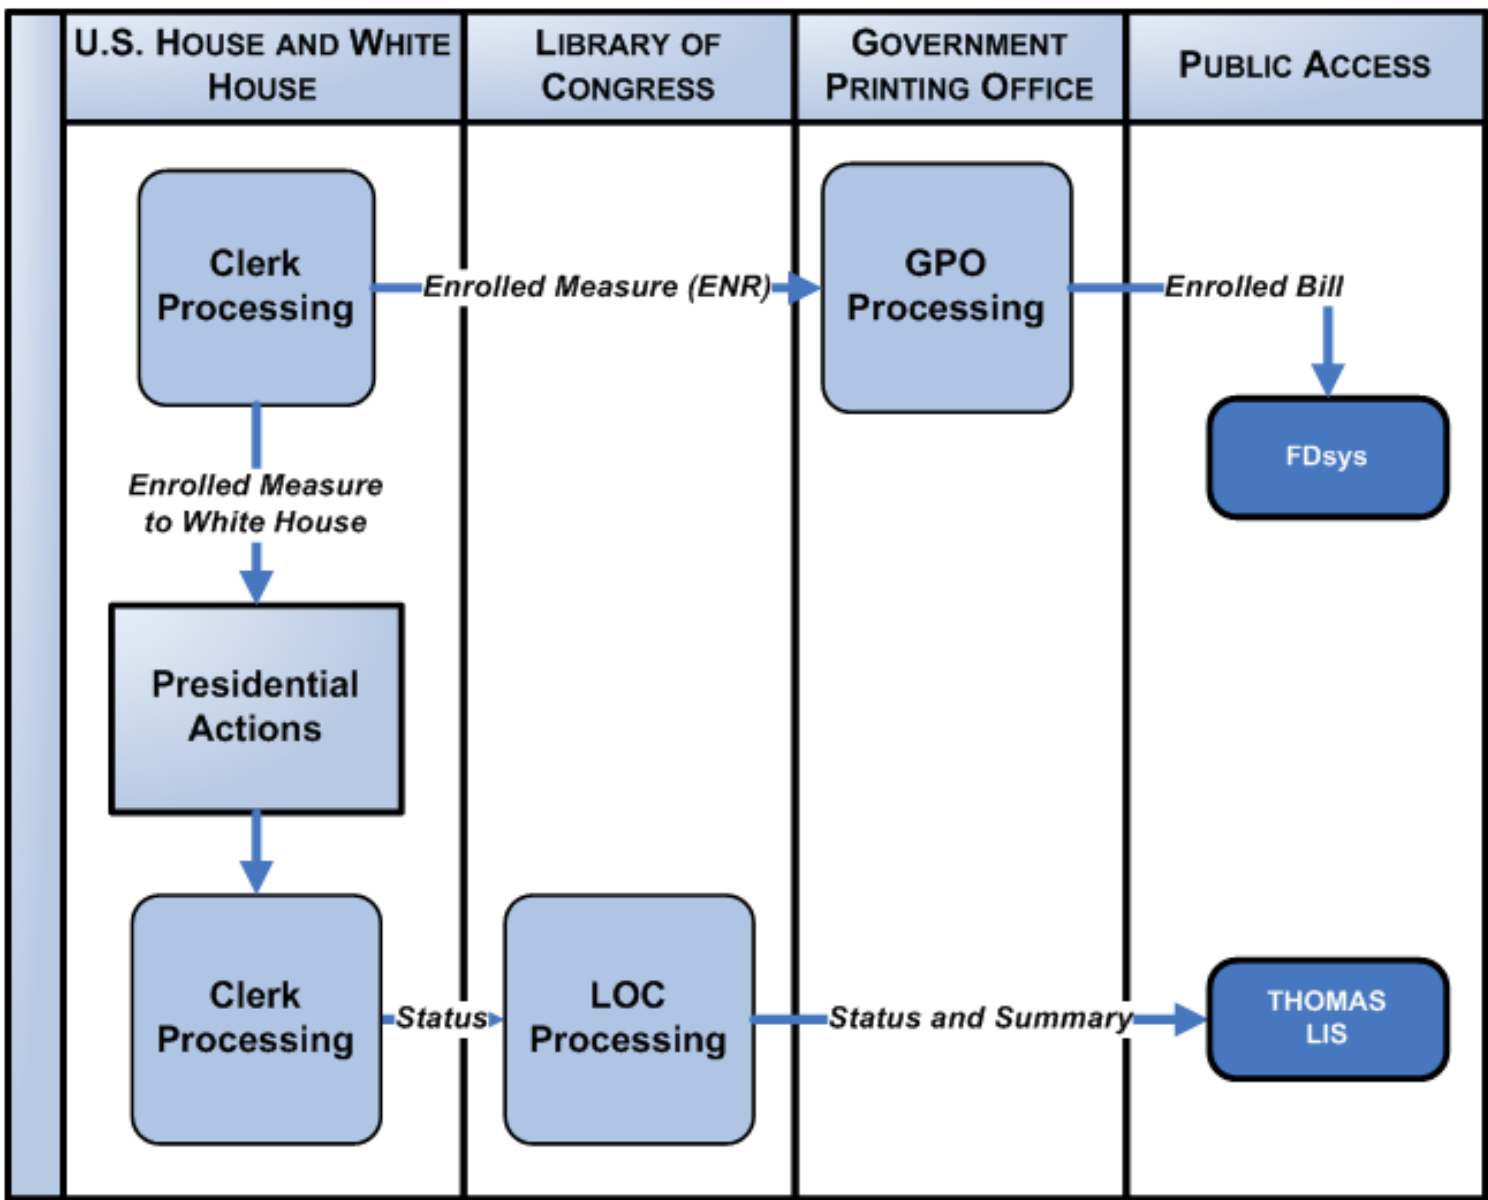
U.S. House and White House

Library of Congress

Government Printing Office

Public Access

Clerk Processing

Enrolled Measure (ENR)

GPO Processing

Enrolled Bill

FDsys

Enrolled Measure to White House

Presidential Actions

Clerk Processing

Status

LOC Processing

Status and Summary

THOMAS LIS